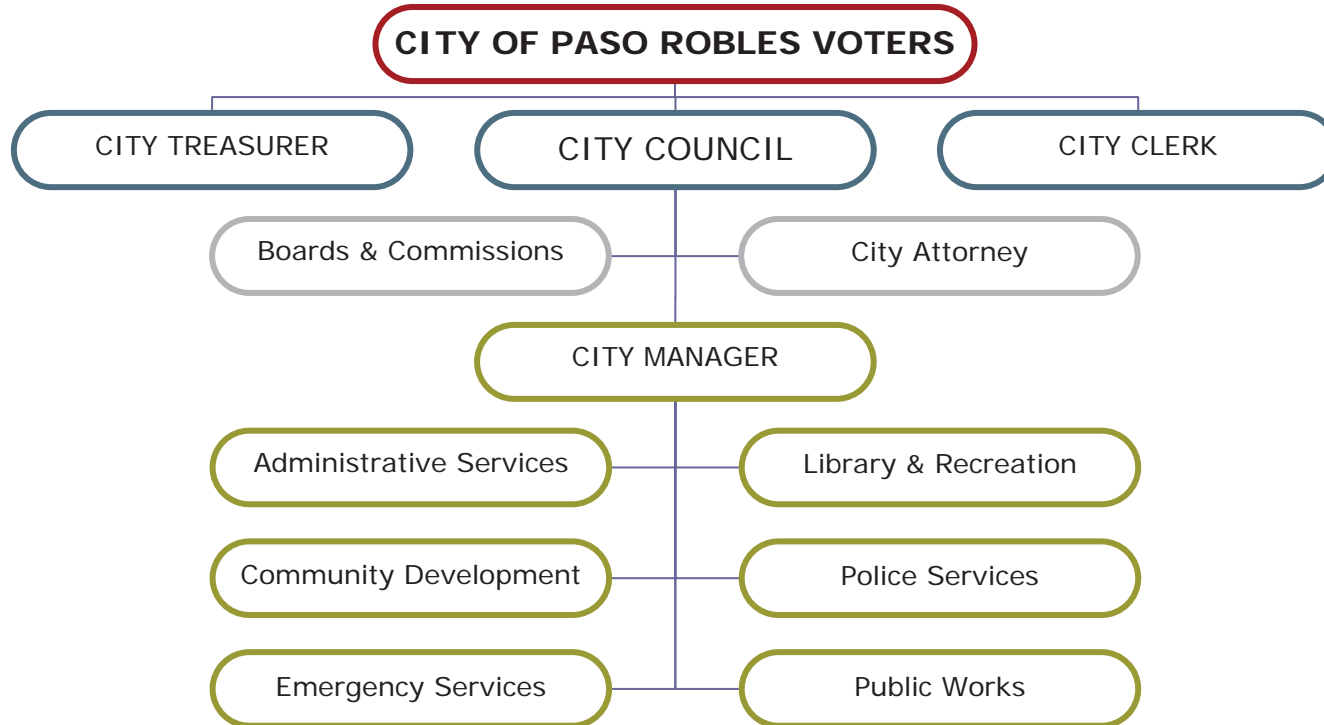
CITY OF PASO ROBLES VOTERS

CITY TREASURER

CITY COUNCIL

CITY CLERK

Boards & Commissions

City Attorney

CITY MANAGER

Administrative Services

Library & Recreation

Community Development

Police Services

Emergency Services

Public Works